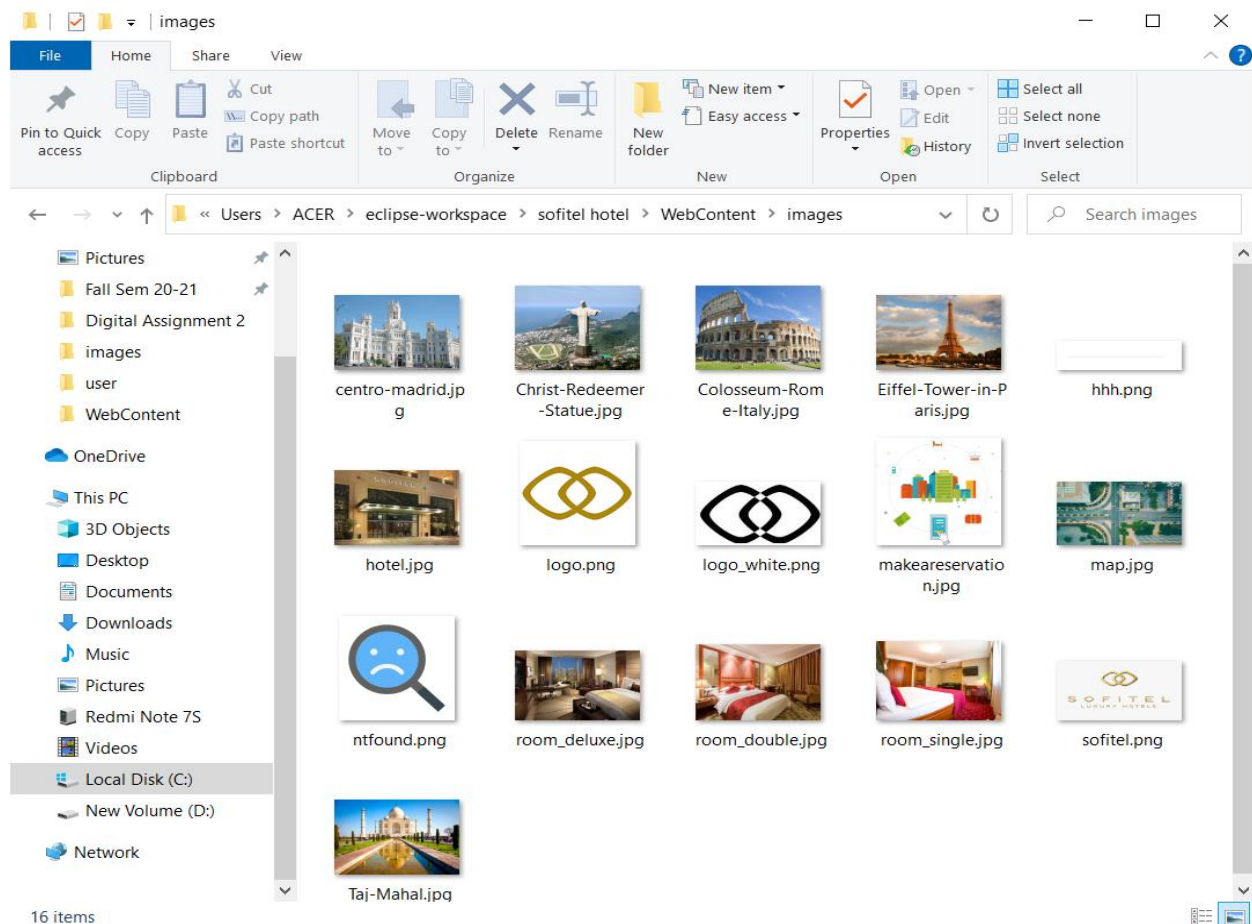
images

File Home Share View

Pin to Quick access Copy Paste Cut Copy path Paste shortcut
Clipboard

Move to Copy to Delete Rename
Organize

New folder New item Easy access
New

Properties Open Edit History
Open

Select all Select none Invert selection
Select

« Users › ACER › eclipse-workspace › sofitel hotel › WebContent › images

Search images

Pictures
Fall Sem 20-21
Digital Assignment 2
images
user
WebContent
OneDrive
This PC
3D Objects
Desktop
Documents
Downloads
Music
Pictures
Redmi Note 7S
Videos
Local Disk (C:)
New Volume (D:)
Network

centro-madrid.jpg
Christ-Redeemer-Statue.jpg
Colosseum-Rome-Italy.jpg
Eiffel-Tower-in-Paris.jpg
hhh.png
hotel.jpg
logo.png
logo_white.png
makeareservation.jpg
map.jpg
ntfound.png
room_deluxe.jpg
room_double.jpg
room_single.jpg
SOFITEL LUXURY HOTELS
sofitel.png
Taj-Mahal.jpg

16 items